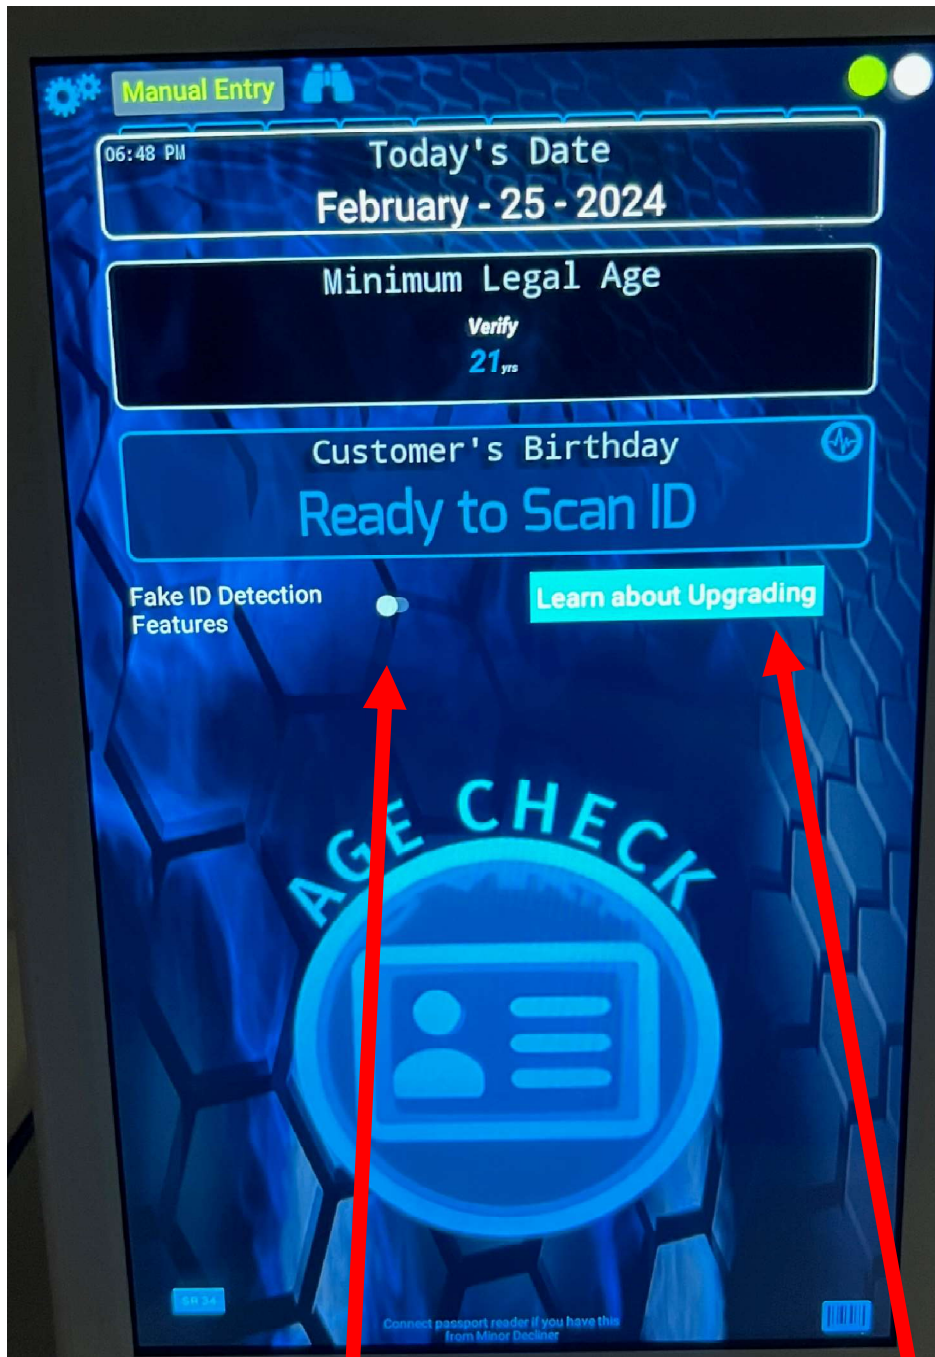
Manual Entry

06:48 PM
Today's Date
February - 25 - 2024

Minimum Legal Age
Verify
21yrs

Customer's Birthday
Ready to Scan ID

Fake ID Detection Features

Learn about Upgrading

AGE CHECK

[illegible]

Connect passport reader if you have this from Minor Decliner